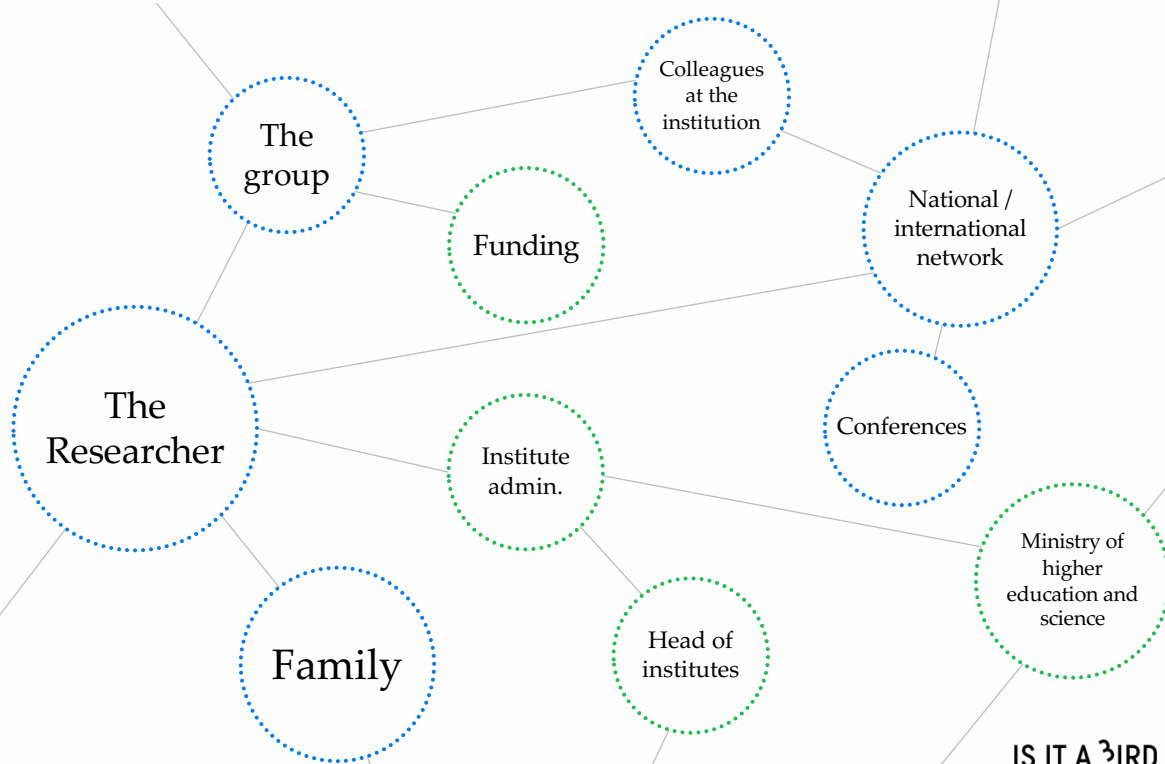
The group

Colleagues at the institution

Funding

National / international network

The Researcher

Conferences

Institute admin.

Ministry of higher education and science

Family

Head of institutes

IS IT A BIRD